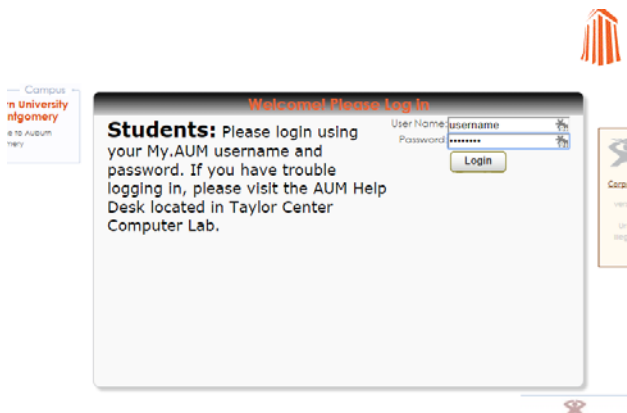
Campus
rn University
ntgomery
e to Auburn
ery

Welcome! Please Log in

Students: Please login using your My.AUM username and password. If you have trouble logging in, please visit the AUM Help Desk located in Taylor Center Computer Lab.

User Name: username
Password: ••••••••
Login

Corp
Ver
Un
Veg